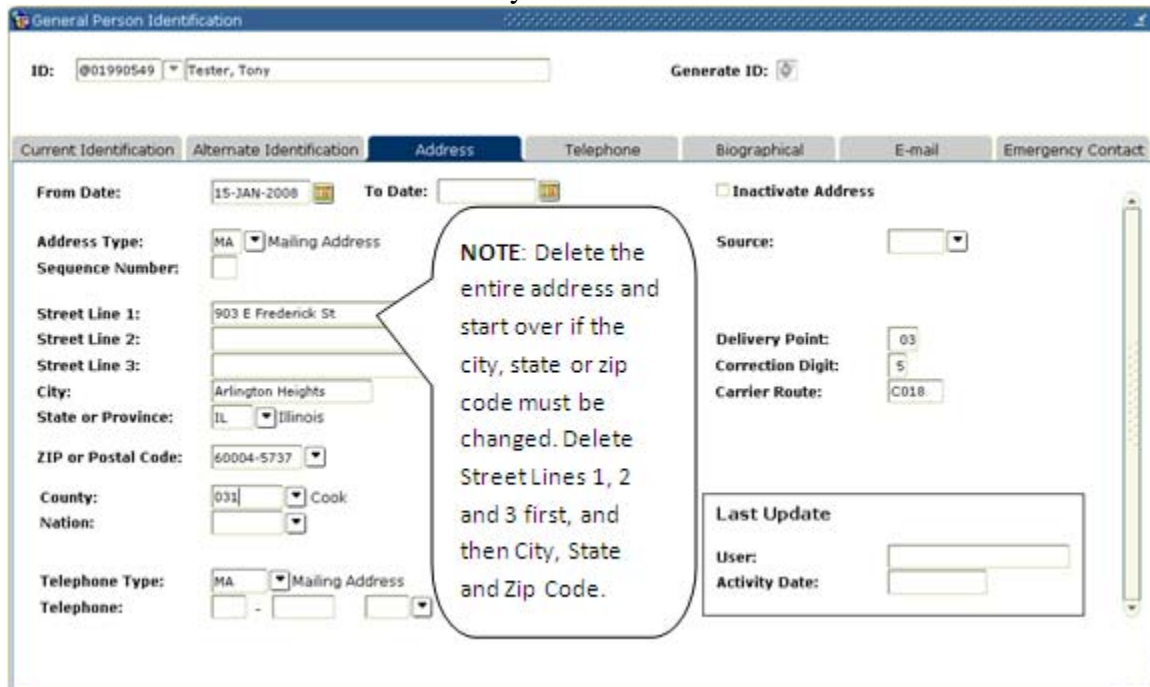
General Person Identification

ID: @01990549 Tester, Tony

Generate ID:

Current Identification | Alternate Identification | Address | Telephone | Biographical | E-mail | Emergency Contact

From Date: 15-JAN-2008 To Date:

Inactivate Address

Address Type: MA Mailing Address
Sequence Number:

Source:

Street Line 1: 903 E Frederick St
Street Line 2:
Street Line 3:
City: Arlington Heights
State or Province: IL Illinois

ZIP or Postal Code: 60004-5737

County: 031 Cook
Nation:

Telephone Type: MA Mailing Address
Telephone: -

NOTE: Delete the entire address and start over if the city, state or zip code must be changed. Delete Street Lines 1, 2 and 3 first, and then City, State and Zip Code.

Delivery Point: 03
Correction Digit: 5
Carrier Route: C018

Last Update
User:
Activity Date: